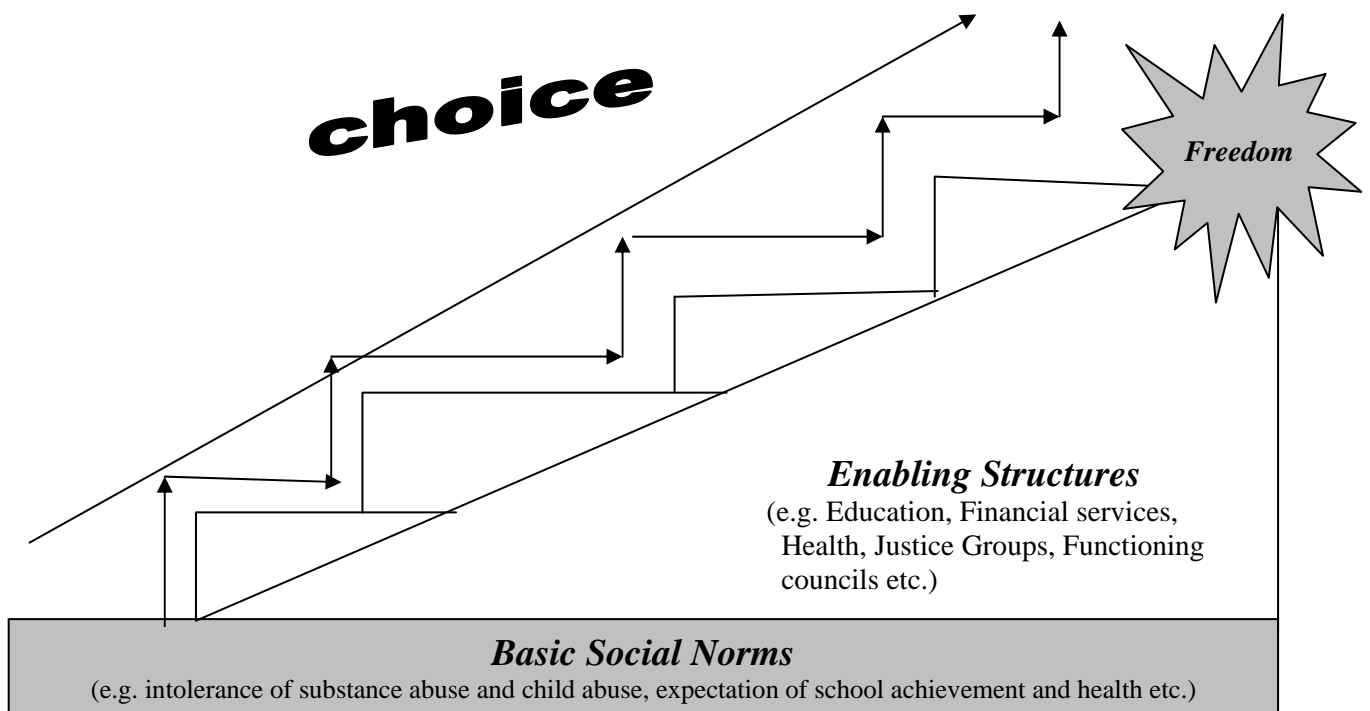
choice

Freedom

*Enabling Structures*
(e.g. Education, Financial services, Health, Justice Groups, Functioning councils etc.)

*Basic Social Norms*
(e.g. intolerance of substance abuse and child abuse, expectation of school achievement and health etc.)